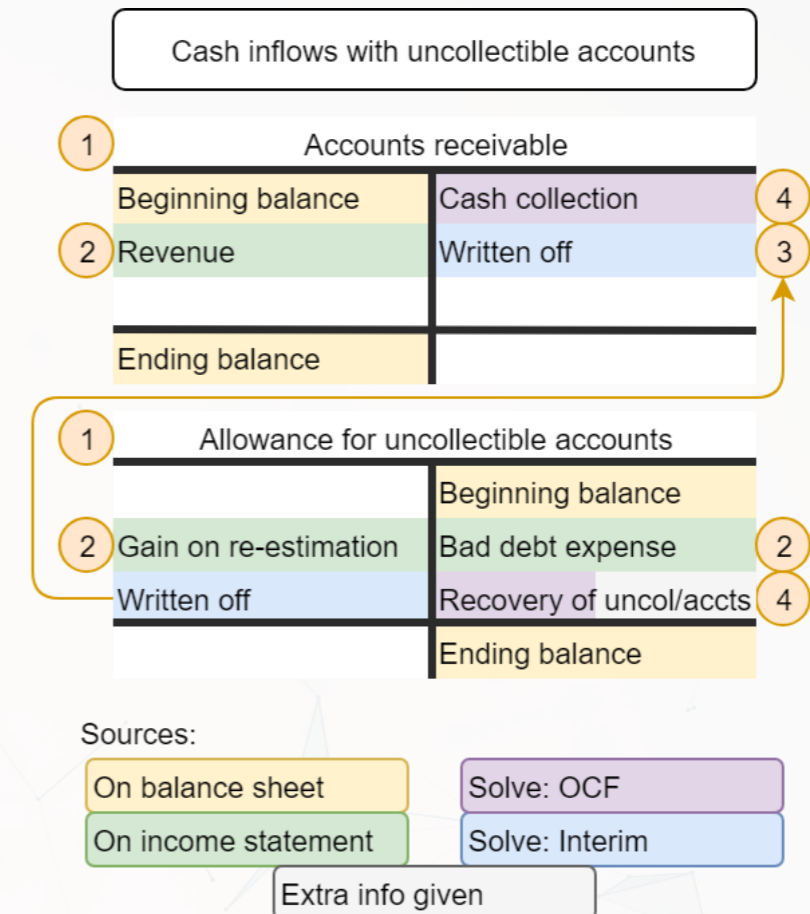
Cash inflows with uncollectible accounts

1 Accounts receivable

| | |
|---|---|
| Beginning balance | Cash collection 4 |
| 2 Revenue | Written off 3 |
| | |
| Ending balance | |

1 Allowance for uncollectible accounts

| | |
|---|---|
| | Beginning balance |
| 2 Gain on re-estimation | Bad debt expense 2 |
| Written off | Recovery of uncol/accts 4 |
| | Ending balance |

Sources:

On balance sheet
Solve: OCF
On income statement
Solve: Interim
Extra info given